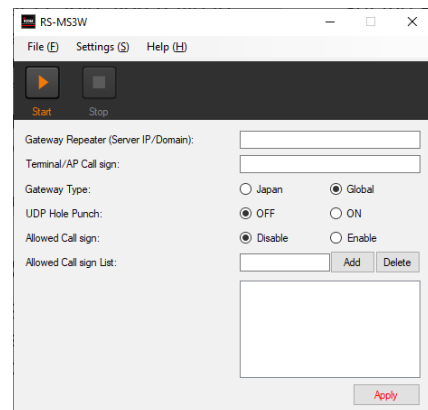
RS-MS3W

File (F) Settings (S) Help (H)

Start Stop

Gateway Repeater (Server IP/Domain):

Terminal/AP Call sign:

Gateway Type: Japan Global

UDP Hole Punch: OFF ON

Allowed Call sign: Disable Enable

Allowed Call sign List: Add Delete

Apply